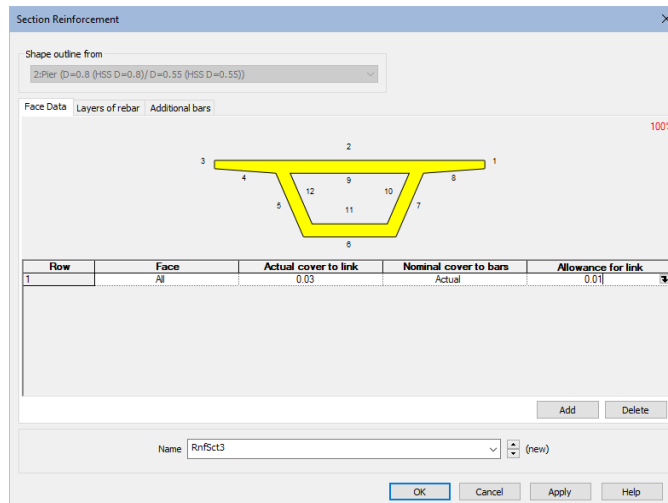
Section Reinforcement

Shape outline from

2:Pier (D=0.8 (HSS D=0.8)/ D=0.55 (HSS D=0.55))

Face Data | Layers of rebar | Additional bars

100

2
3
1
4
9
8
12
10
5
11
7
6

| Row | Face | Actual cover to link | Nominal cover to bars | Allowance for link |
|---|---|---|---|---|
| 1 | All | 0.03 | Actual | 0.01 |

Add | Delete

Name RnfSct3 (new)

OK | Cancel | Apply | Help